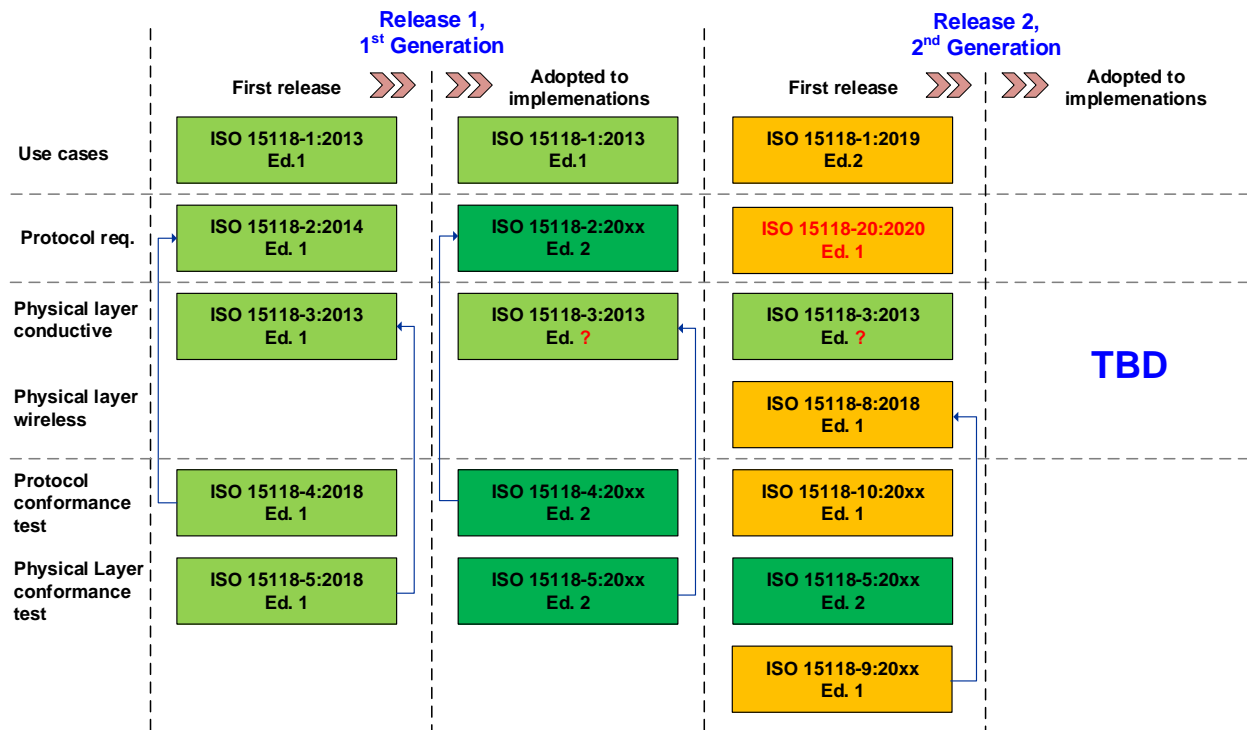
Release 1, $1^{st}$ Generation

Release 2, $2^{nd}$ Generation

First release

Adopted to implemenations

First release

Adopted to implemenations

Use cases

ISO 15118-1:2013 Ed.1

ISO 15118-1:2013 Ed.1

ISO 15118-1:2019 Ed.2

Protocol req.

ISO 15118-2:2014 Ed. 1

ISO 15118-2:20xx Ed. 2

ISO 15118-20:2020 Ed. 1

Physical layer conductive

ISO 15118-3:2013 Ed. 1

ISO 15118-3:2013 Ed. ?

ISO 15118-3:2013 Ed. ?

TBD

Physical layer wireless

ISO 15118-8:2018 Ed. 1

Protocol conformance test

ISO 15118-4:2018 Ed. 1

ISO 15118-4:20xx Ed. 2

ISO 15118-10:20xx Ed. 1

Physical Layer conformance test

ISO 15118-5:2018 Ed. 1

ISO 15118-5:20xx Ed. 2

ISO 15118-5:20xx Ed. 2

ISO 15118-9:20xx Ed. 1